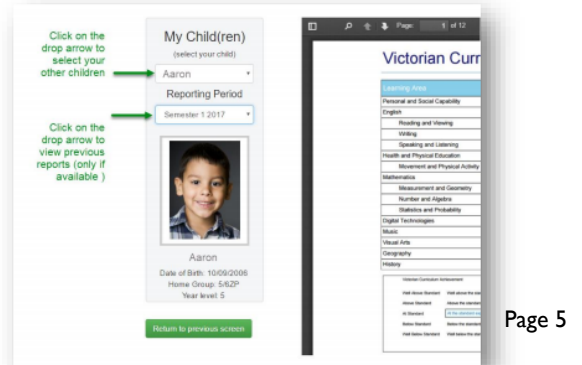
Click on the drop arrow to select your other children

Click on the drop arrow to view previous reports (only if available )

My Child(ren)

(select your child)

Aaron

Reporting Period

Semester 1 2017

Aaron

Date of Birth: 10/09/2006

Home Group: 5/6ZP

Year level: 5

Return to previous screen

Page 1 of 12

Victorian Curr

Learning Area

Personal and Social Capability

English

Reading and Viewing

Writing

Speaking and Listening

Health and Physical Education

Movement and Physical Activity

Mathematics

Measurement and Geometry

Number and Algebra

Statistics and Probability

Digital Technologies

Music

Visual Arts

Geography

History

Victorian Curriculum Achievement

Well Above Standard

Above Standard

At Standard

Below Standard

Well Below Standard

Page 5